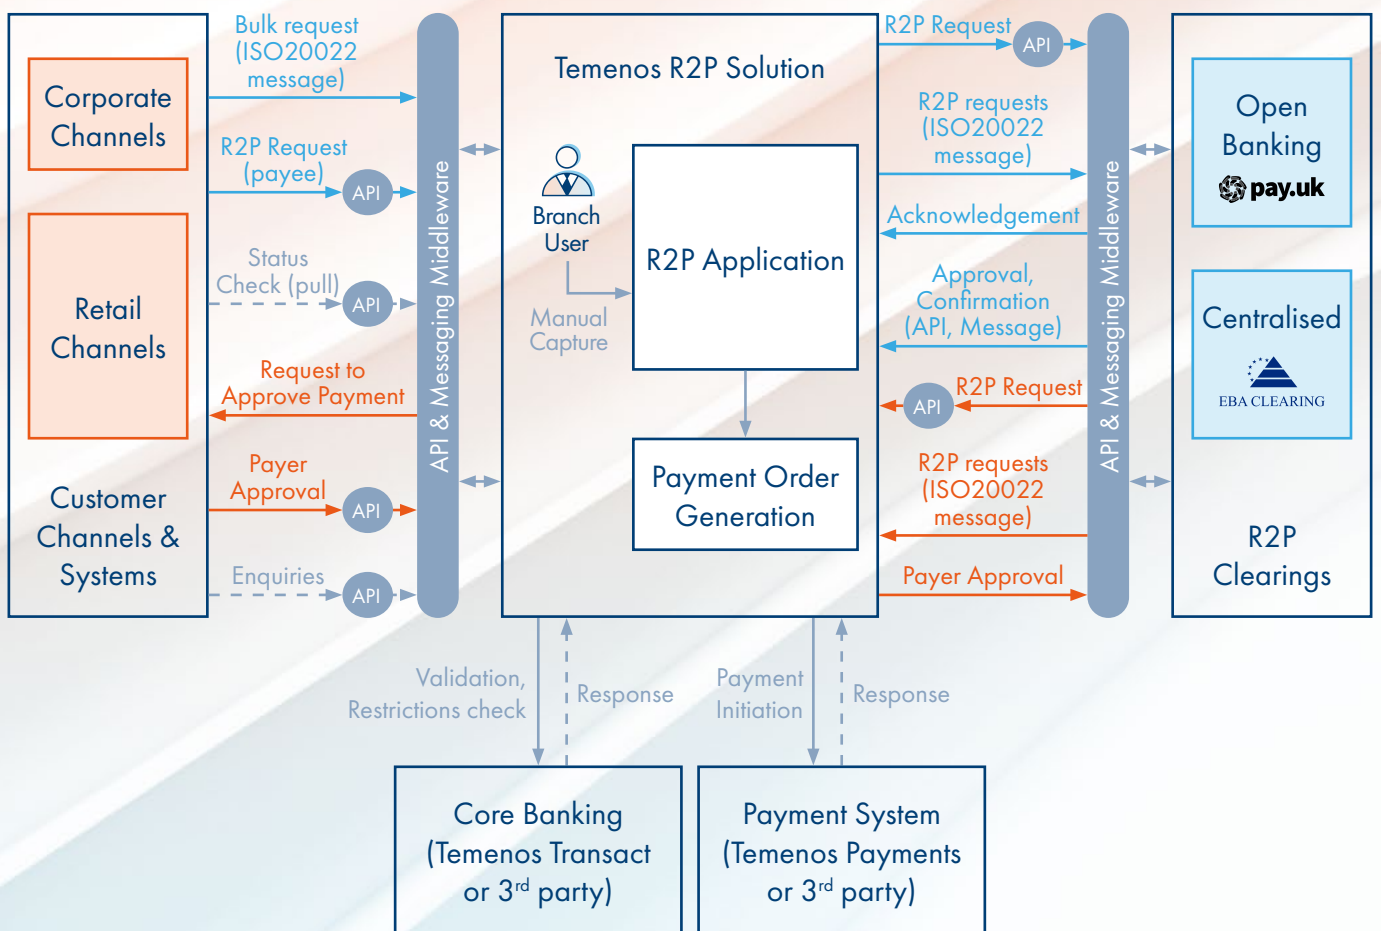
Corporate Channels

Retail Channels

Customer Channels & Systems

Bulk request (ISO20022 message)

R2P Request (payee)

API

Status Check (pull)

API

Request to Approve Payment

Payer Approval

API

Enquiries

API

API & Messaging Middleware

Temenos R2P Solution

Branch User

Manual Capture

R2P Application

Payment Order Generation

R2P Request

API

R2P requests (ISO20022 message)

Acknowledgement

Approval, Confirmation (API, Message)

API

R2P Request

R2P requests (ISO20022 message)

Payer Approval

API & Messaging Middleware

Open Banking

pay.uk

Centralised

EBA CLEARING

R2P Clearings

Validation, Restrictions check

Response

Payment Initiation

Response

Core Banking (Temenos Transact or 3$^{rd}$ party)

Payment System (Temenos Payments or 3$^{rd}$ party)